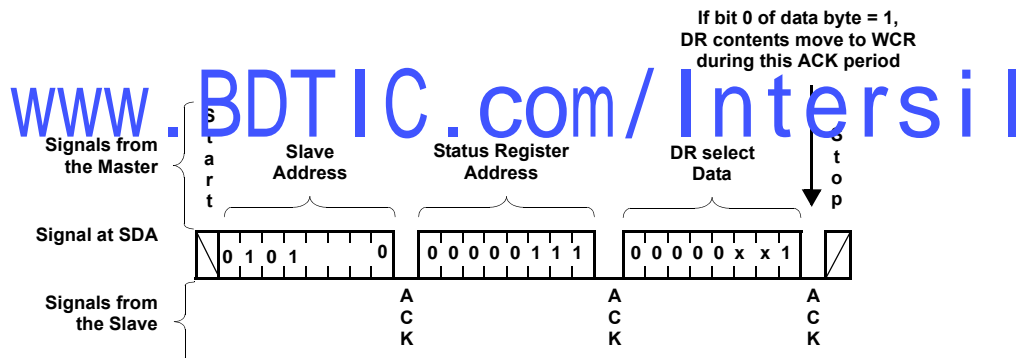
If bit 0 of data byte = 1, DR contents move to WCR during this ACK period

www.BDTIC.com/Intersil

Signals from the Master

S
t
a
r
t

Slave Address

Status Register Address

DR select Data

S
t
o
p

Signal at SDA

0 1 0 1 0

0 0 0 0 0 1 1 1

0 0 0 0 0 x x 1

Signals from the Slave

A
C
K

A
C
K

A
C
K